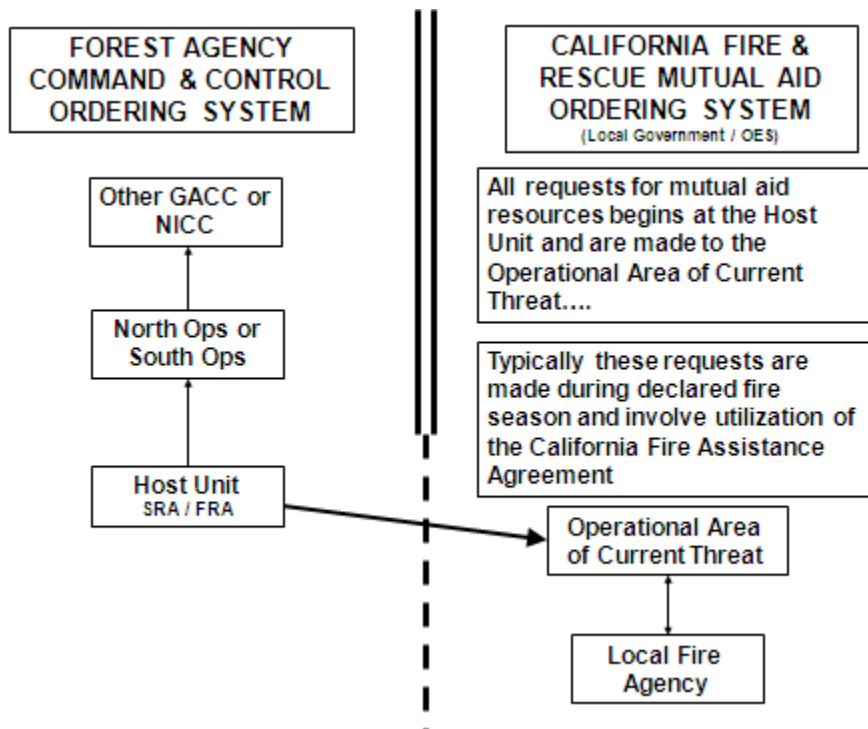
FOREST AGENCY COMMAND & CONTROL ORDERING SYSTEM

Other GACC or NICC

North Ops or South Ops

Host Unit
SRA / FRA

CALIFORNIA FIRE & RESCUE MUTUAL AID ORDERING SYSTEM
(Local Government / OES)

All requests for mutual aid resources begins at the Host Unit and are made to the Operational Area of Current Threat….

Typically these requests are made during declared fire season and involve utilization of the California Fire Assistance Agreement

Operational Area of Current Threat

Local Fire Agency